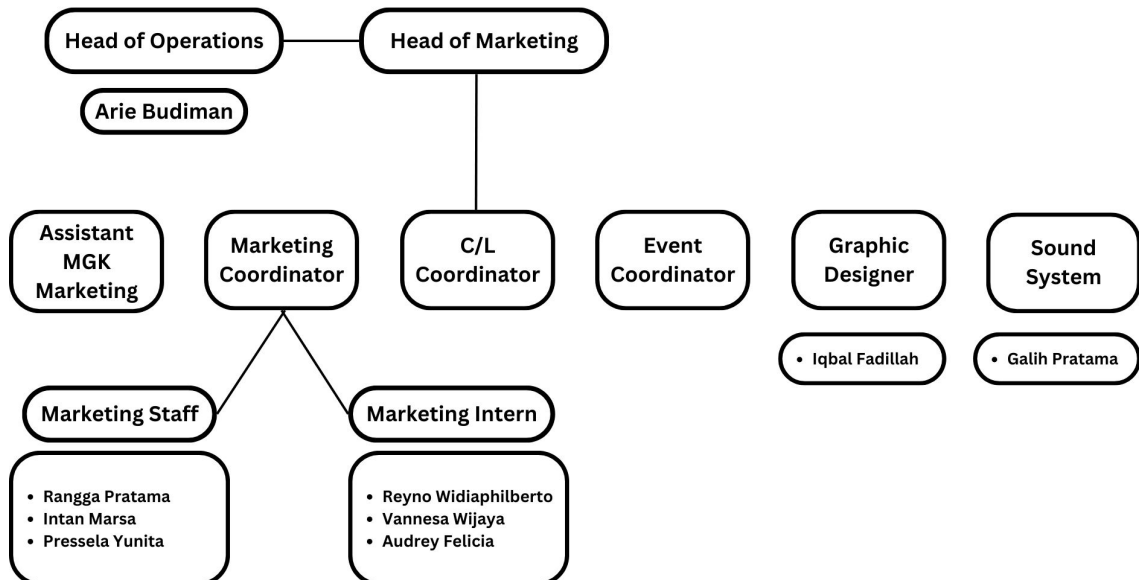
Head of Operations

Head of Marketing

Arie Budiman

Assistant MGK Marketing

Marketing Coordinator

C/L Coordinator

Event Coordinator

Graphic Designer

Sound System

• Iqbal Fadillah

• Galih Pratama

Marketing Staff

Marketing Intern

• Rangga Pratama
• Intan Marsa
• Pressela Yunita

• Reyno Widiaphilberto
• Vannesa Wijaya
• Audrey Felicia